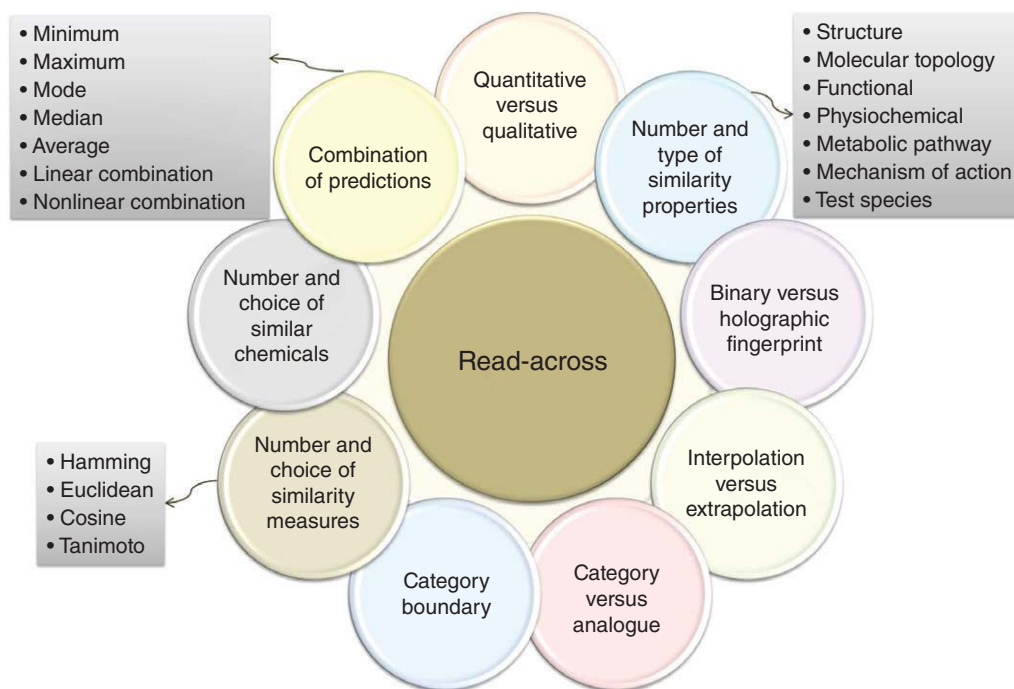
• Minimum
• Maximum
• Mode
• Median
• Average
• Linear combination
• Nonlinear combination

Quantitative versus qualitative

• Structure
• Molecular topology
• Functional
• Physiochemical
• Metabolic pathway
• Mechanism of action
• Test species

Combination of predictions

Number and type of similarity properties

Number and choice of similar chemicals

Read-across

Binary versus holographic fingerprint

• Hamming
• Euclidean
• Cosine
• Tanimoto

Number and choice of similarity measures

Interpolation versus extrapolation

Category boundary

Category versus analogue